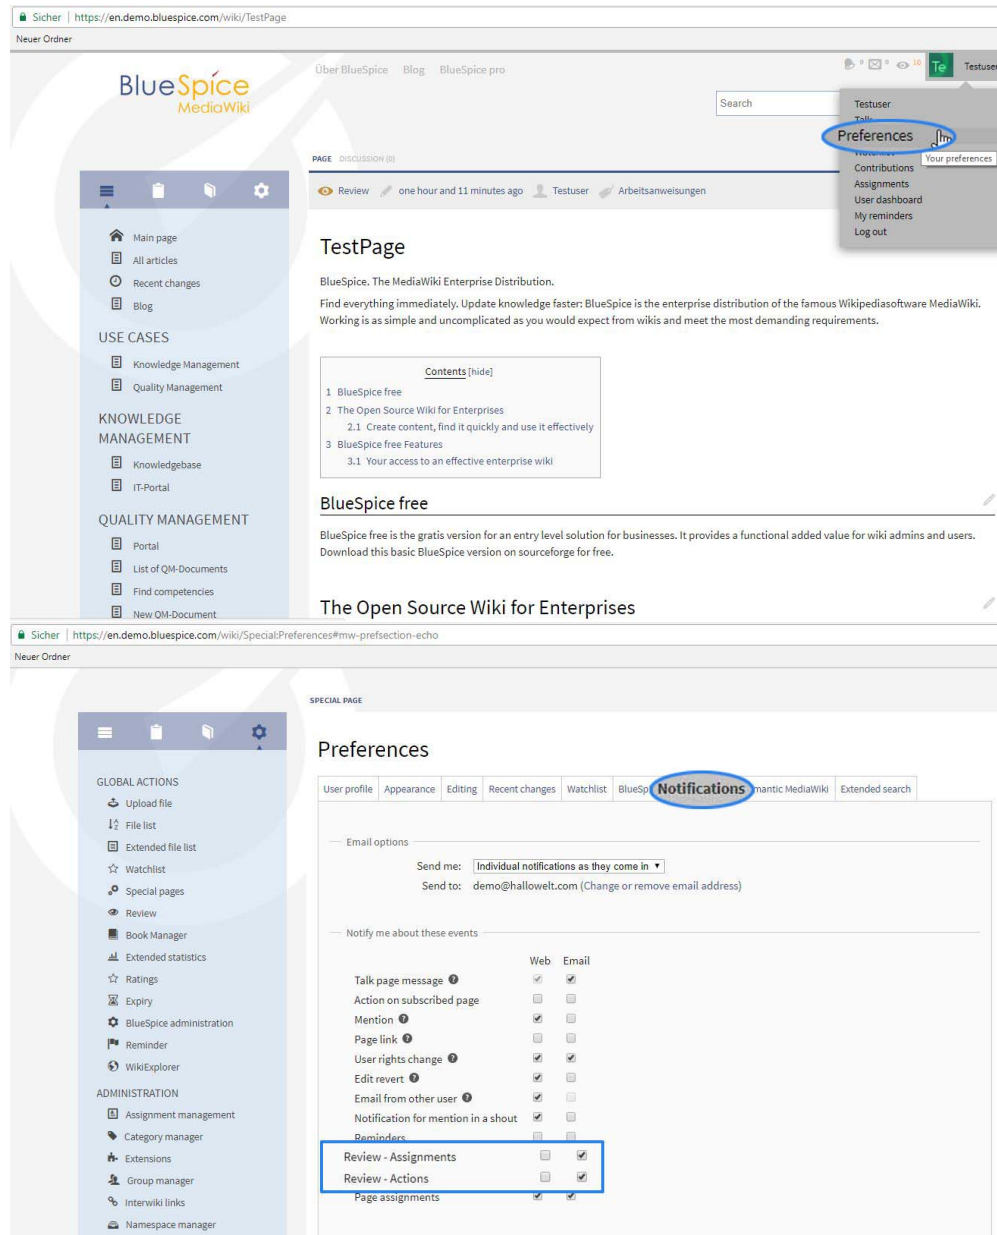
Sicher | https://en.demo.bluespice.com/wiki/TestPage

Neuer Ordner

BlueSpice MediaWiki

Über BlueSpice Blog BlueSpice pro

Search

Te Testuser

Testuser
Talk
Preferences
Your preferences
Contributions
Assignments
User dashboard
My reminders
Log out

PAGE DISCUSSION (0)

Review one hour and 11 minutes ago Testuser Arbeitsanweisungen

Main page
All articles
Recent changes
Blog

USE CASES

Knowledge Management
Quality Management

KNOWLEDGE MANAGEMENT

Knowledgebase
IT-Portal

QUALITY MANAGEMENT

Portal
List of QM-Documents
Find competencies
New QM-Document

TestPage

BlueSpice. The MediaWiki Enterprise Distribution.

Find everything immediately. Update knowledge faster: BlueSpice is the enterprise distribution of the famous Wikipediasoftware MediaWiki. Working is as simple and uncomplicated as you would expect from wikis and meet the most demanding requirements.

Contents [hide]
1 BlueSpice free
2 The Open Source Wiki for Enterprises
2.1 Create content, find it quickly and use it effectively
3 BlueSpice free Features
3.1 Your access to an effective enterprise wiki

BlueSpice free

BlueSpice free is the gratis version for an entry level solution for businesses. It provides a functional added value for wiki admins and users. Download this basic BlueSpice version on sourceforge for free.

The Open Source Wiki for Enterprises

Sicher | https://en.demo.bluespice.com/wiki/Special:Preferences#mw-prefsection-echo

Neuer Ordner

SPECIAL PAGE

Preferences

User profile | Appearance | Editing | Recent changes | Watchlist | BlueSp | Notifications | mantic MediaWiki | Extended search

GLOBAL ACTIONS
Upload file
File list
Extended file list
Watchlist
Special pages
Review
Book Manager
Extended statistics
Ratings
Expiry
BlueSpice administration
Reminder
WikiExplorer

ADMINISTRATION
Assignment management
Category manager
Extensions
Group manager
Interwiki links
Namespace manager

Email options

Send me: Individual notifications as they come in
Send to: demo@hallowelt.com (Change or remove email address)

Notify me about these events

| | Web | Email |
|---|---|---|
| Talk page message | ✓ | ✓ |
| Action on subscribed page | | |
| Mention | ✓ | |
| Page link | | |
| User rights change | ✓ | ✓ |
| Edit revert | ✓ | |
| Email from other user | ✓ | |
| Notification for mention in a shout | ✓ | |
| Reminders | | |
| Review - Assignments | | ✓ |
| Review - Actions | | ✓ |
| Page assignments | ✓ | ✓ |